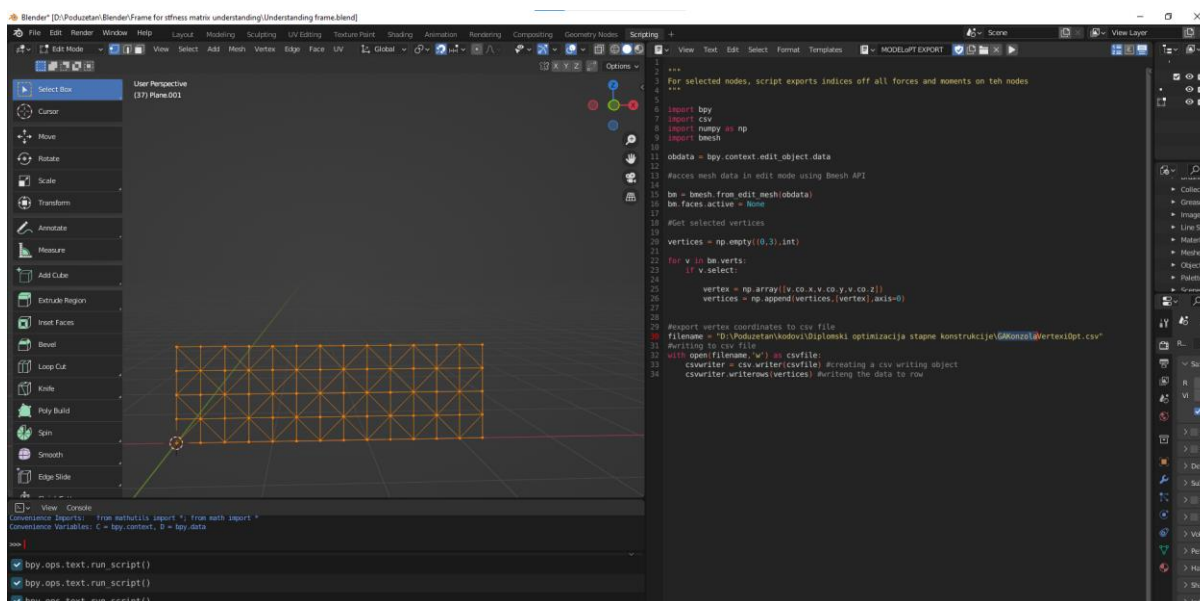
Blender* [D:\Poduzetan\Blender\Frame for stfness matrix understanding\Understanding frame.blend]

File Edit Render Window Help Layout Modeling Sculpting UV Editing Texture Paint Shading Animation Rendering Compositing Geometry Nodes Scripting +

Scene View Layer

Edit Mode View Select Add Mesh Vertex Edge Face UV Global

X Y Z Options

User Perspective
(37) Plane.001

Select Box
Cursor
Move
Rotate
Scale
Transform
Annotate
Measure
Add Cube
Extrude Region
Inset Faces
Bevel
Loop Cut
Knife
Poly Build
Spin
Smooth
Edge Slide

View Text Edit Select Format Templates MODELoPT EXPORT

1 """
2 For selected nodes, script exports indices off all forces and moments on teh nodes
3 """
4
5
6 import bpy
7 import csv
8 import numpy as np
9 import bmesh
10
11 obdata = bpy.context.edit_object.data
12
13 #acces mesh data in edit mode using Bmesh API
14
15 bm = bmesh.from_edit_mesh(obdata)
16 bm.faces.active = None
17
18 #Get selected vertices
19
20 vertices = np.empty((0,3),int)
21
22 for v in bm.verts:
23     if v.select:
24
25         vertex = np.array([v.co.x,v.co.y,v.co.z])
26         vertices = np.append(vertices,[vertex],axis=0)
27
28
29 #export vertex coordinates to csv file
30 filename = "D:\Poduzetan\kodovi\Diplomski optimizacija stapne konstrukcije\GAKonzolaVertexiOpt.csv"
31 #writing to csv file
32 with open(filename,'w') as csvfile:
33     csvwriter = csv.writer(csvfile) #creating a csv writing object
34     csvwriter.writerows(vertices) #writeng the data to row

View Console
Convenience Imports: from mathutils import *; from math import *
Convenience Variables: C = bpy.context, D = bpy.data
>>>

bpy.ops.text.run_script()
bpy.ops.text.run_script()
bpy.ops.text.run_script()

Collec
Greas
Image
Line S
Mater
Meshe
Objec
Palet
Scene